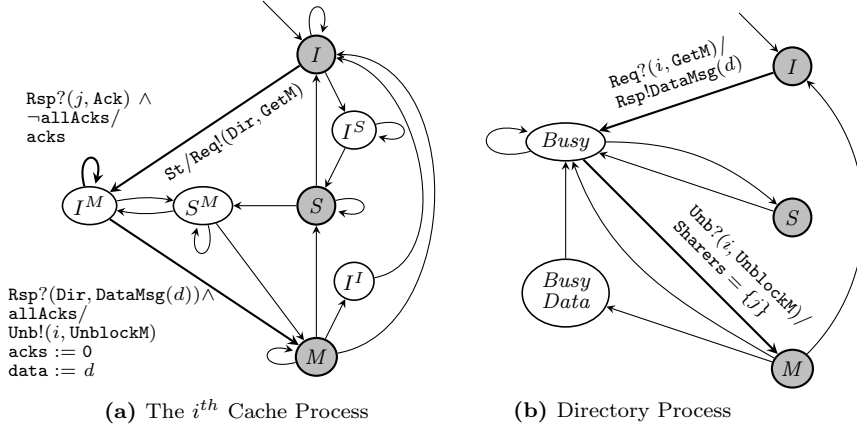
$I$

$I^S$

$S$

$S^M$

$I^M$

$I^I$

$M$

Rsp?$(j,$ Ack$)$ $\wedge$ $\neg$allAcks/ acks

St/Req!(Dir, GetM)

Rsp?(Dir, DataMsg$(d)$)$\wedge$ allAcks/ Unb!$(i,$ UnblockM$)$ acks $:= 0$ data $:= d$

**(a)** The $i^{th}$ Cache Process

$I$

Req?$(i,$ GetM$)$/ Rsp!DataMsg$(d)$

$Busy$

$S$

$Busy$ $Data$

Unb?$(i,$ UnblockM$)$/ Sharers $= \{j\}$

$M$

**(b)** Directory Process